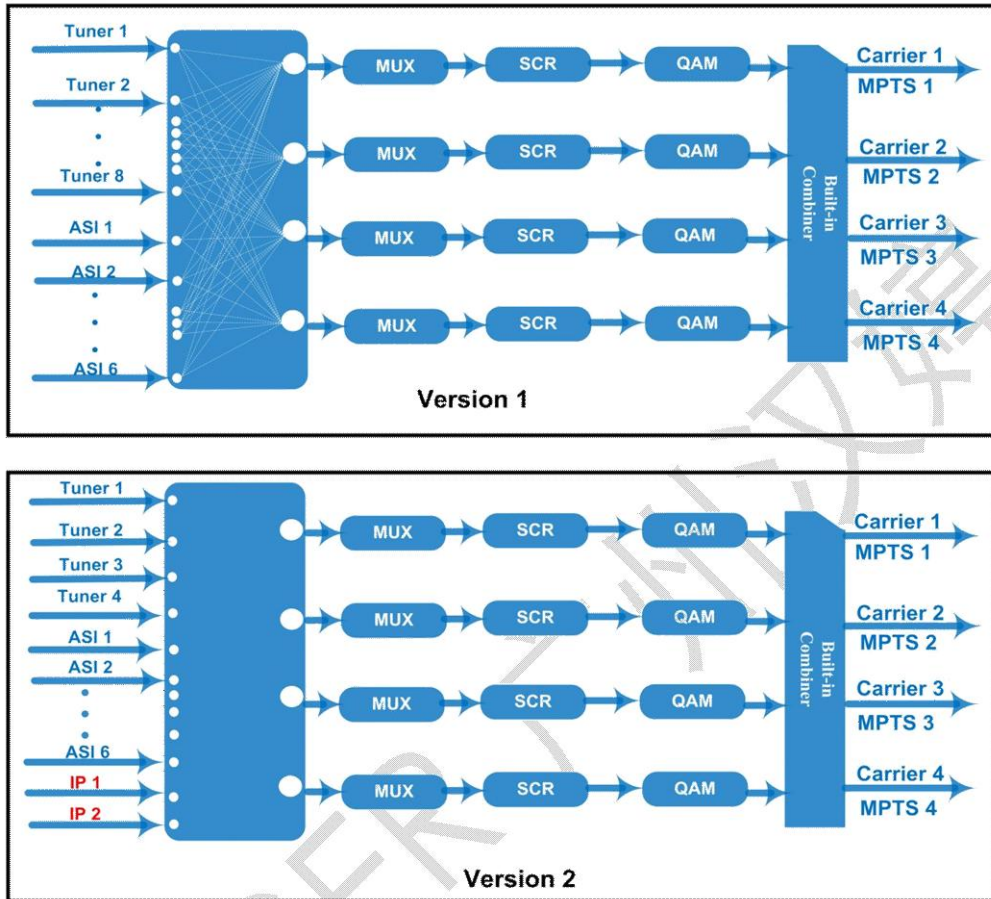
Tuner 1
Tuner 2
Tuner 8
ASI 1
ASI 2
ASI 6

MUX
SCR
QAM
MUX
SCR
QAM
MUX
SCR
QAM
MUX
SCR
QAM

Built-in Combiner

Carrier 1
MPTS 1
Carrier 2
MPTS 2
Carrier 3
MPTS 3
Carrier 4
MPTS 4

Version 1

Tuner 1
Tuner 2
Tuner 3
Tuner 4
ASI 1
ASI 2
ASI 6
IP 1
IP 2

MUX
SCR
QAM
MUX
SCR
QAM
MUX
SCR
QAM
MUX
SCR
QAM

Built-in Combiner

Carrier 1
MPTS 1
Carrier 2
MPTS 2
Carrier 3
MPTS 3
Carrier 4
MPTS 4

Version 2